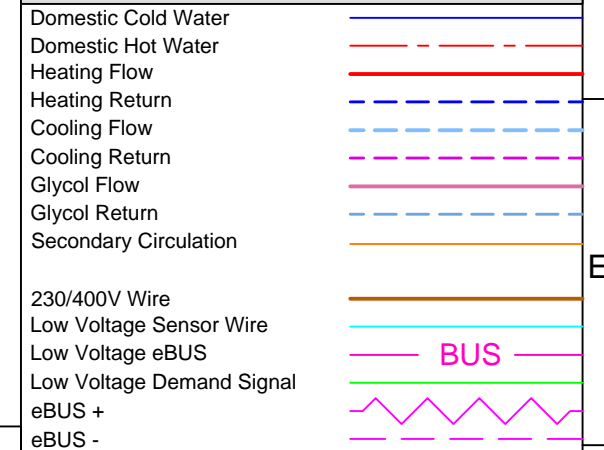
Domestic Cold Water
Domestic Hot Water
Heating Flow
Heating Return
Cooling Flow
Cooling Return
Glycol Flow
Glycol Return
Secondary Circulation

230/400V Wire
Low Voltage Sensor Wire
Low Voltage eBUS
Low Voltage Demand Signal
eBUS +
eBUS -

BUS

E